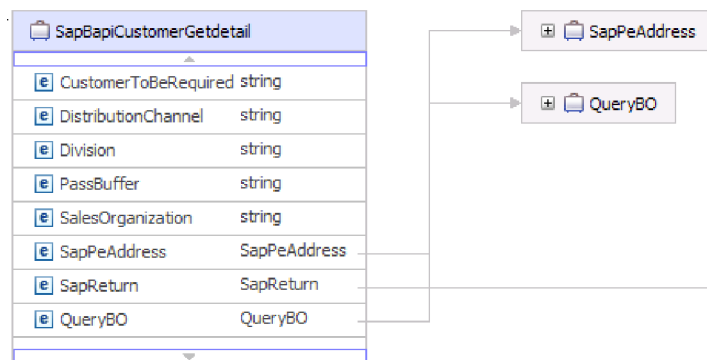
SapBapiCustomerGetdetail

| | |
|---|---|
| e CustomerToBeRequired | string |
| e DistributionChannel | string |
| e Division | string |
| e PassBuffer | string |
| e SalesOrganization | string |
| e SapPeAddress | SapPeAddress |
| e SapReturn | SapReturn |
| e QueryBO | QueryBO |

⊞ SapPeAddress

⊞ QueryBO